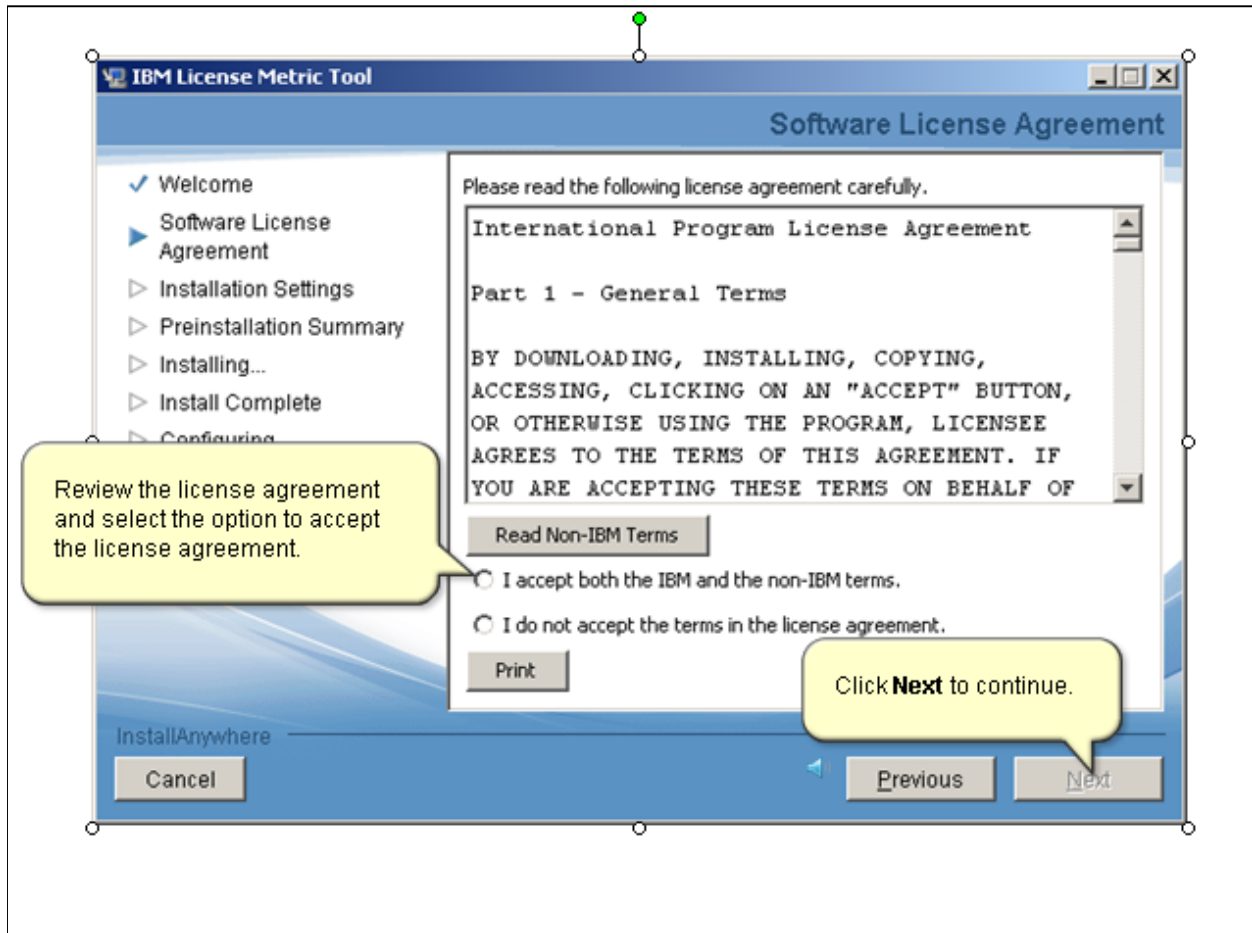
IBM License Metric Tool

Software License Agreement

✓ Welcome
Software License Agreement
Installation Settings
Preinstallation Summary
Installing...
Install Complete
Configuring

Please read the following license agreement carefully.

International Program License Agreement

Part 1 - General Terms

BY DOWNLOADING, INSTALLING, COPYING, ACCESSING, CLICKING ON AN "ACCEPT" BUTTON, OR OTHERWISE USING THE PROGRAM, LICENSEE AGREES TO THE TERMS OF THIS AGREEMENT. IF YOU ARE ACCEPTING THESE TERMS ON BEHALF OF

Review the license agreement and select the option to accept the license agreement.

Read Non-IBM Terms

I accept both the IBM and the non-IBM terms.

I do not accept the terms in the license agreement.

Print

Click **Next** to continue.

InstallAnywhere

Cancel

Previous

Next